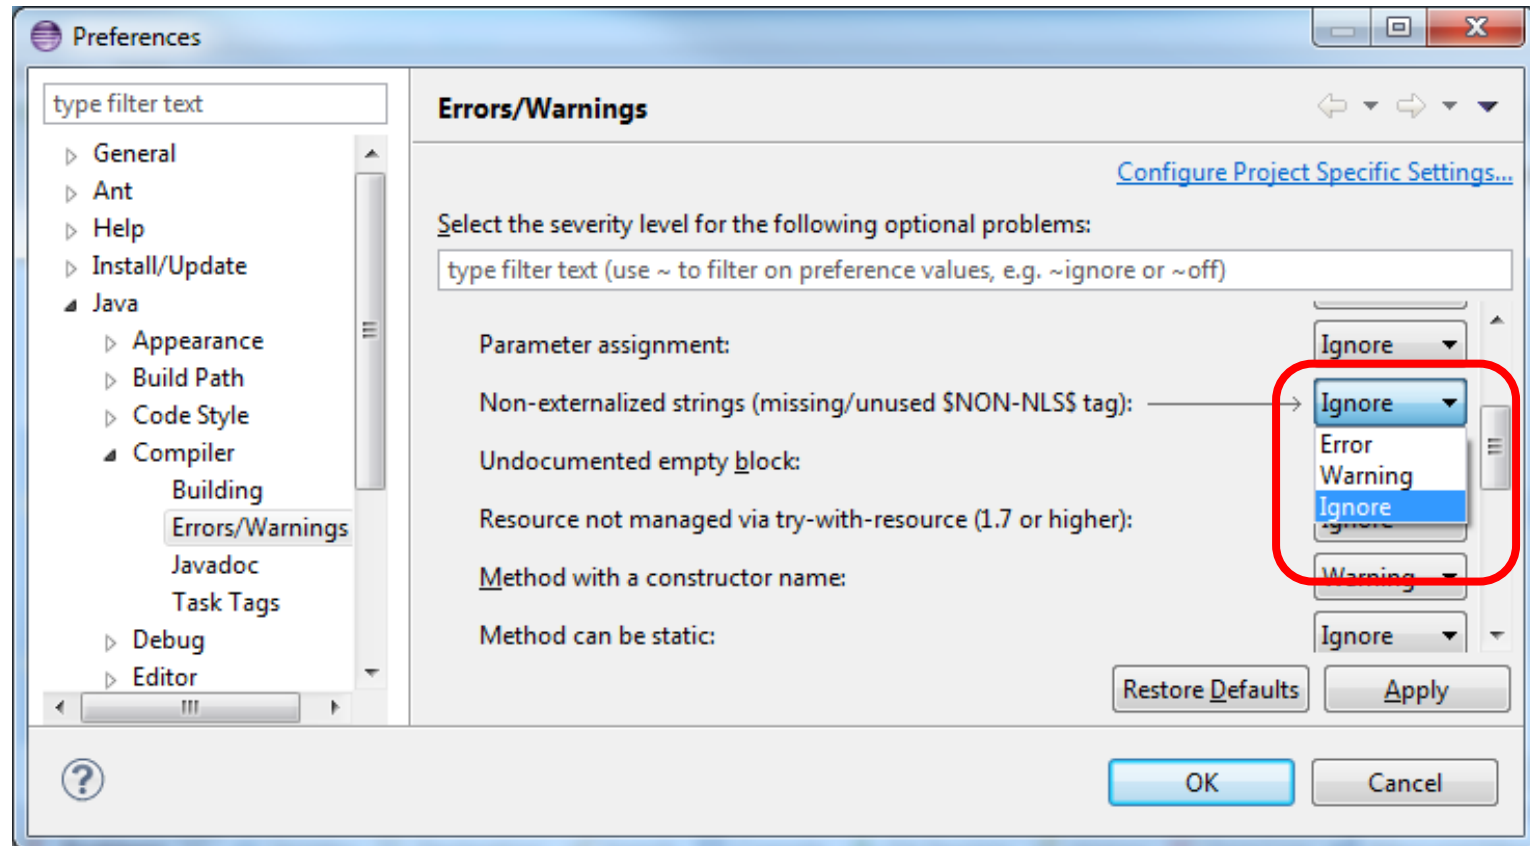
Preferences

type filter text

General
Ant
Help
Install/Update
Java
Appearance
Build Path
Code Style
Compiler
Building
Errors/Warnings
Javadoc
Task Tags
Debug
Editor

Errors/Warnings

Configure Project Specific Settings...

Select the severity level for the following optional problems:

type filter text (use ~ to filter on preference values, e.g. ~ignore or ~off)

Parameter assignment: Ignore

Non-externalized strings (missing/unused $NON-NLS$ tag): Ignore

Error
Warning
Ignore

Undocumented empty block:

Resource not managed via try-with-resource (1.7 or higher):

Method with a constructor name: Warning

Method can be static: Ignore

Restore Defaults
Apply

OK
Cancel